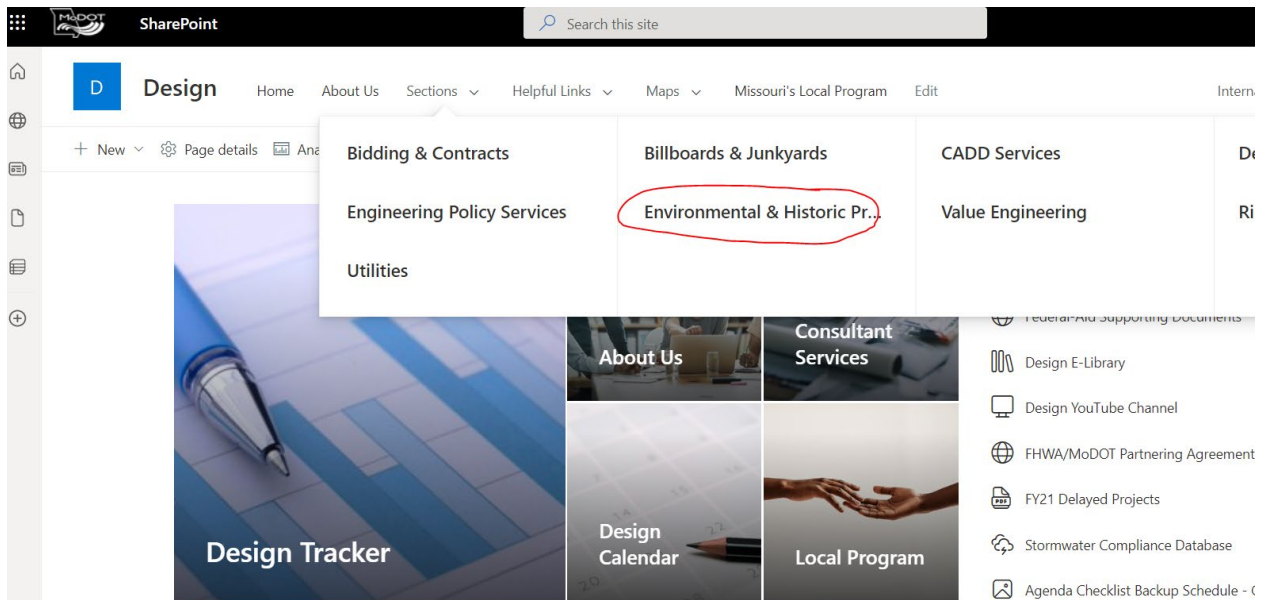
MoDOT SharePoint

Search this site

D Design Home About Us Sections Helpful Links Maps Missouri's Local Program Edit Intern

+ New Page details Ana

Bidding & Contracts

Engineering Policy Services

Utilities

Billboards & Junkyards

Environmental & Historic Pr...

CADD Services

Value Engineering

De

Ri

Federal-Aid Supporting Documents

About Us

Consultant Services

Design E-Library

Design YouTube Channel

FHWA/MoDOT Partnering Agreement

FY21 Delayed Projects

Stormwater Compliance Database

Agenda Checklist Backup Schedule - (

Design Tracker

Design Calendar

Local Program